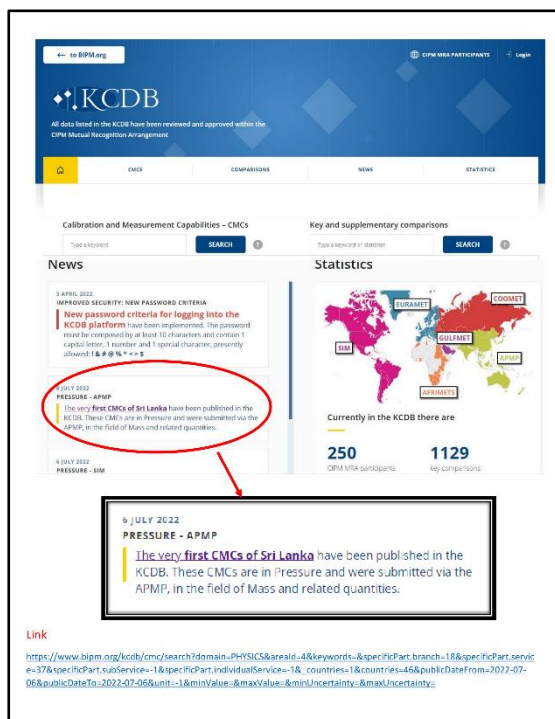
← to BIPM.org

CIPM MRA PARTICIPANTS Login

KCDB

All data listed in the KCDB have been reviewed and approved within the CIPM Mutual Recognition Arrangement

CMCS COMPARISONS NEWS STATISTICS

Calibration and Measurement Capabilities – CMCs

Type a keyword SEARCH

Key and supplementary comparisons

Type a keyword or identifier SEARCH

News

3 APRIL 2022
IMPROVED SECURITY: NEW PASSWORD CRITERIA
New password criteria for logging into the KCDB platform have been implemented. The password must be composed by at least 10 characters and contain 1 capital letter, 1 number and 1 special character, presently allowed: ! & # @ % * < > $

6 JULY 2022
PRESSURE - APMP
The very first CMCs of Sri Lanka have been published in the KCDB. These CMCs are in Pressure and were submitted via the APMP, in the field of Mass and related quantities.

4 JULY 2022
PRESSURE - SIM

Statistics

EURAMET COOMET SIM GULFMET APMP AFRIMETS

Currently in the KCDB there are

250
CIPM MRA participants

1129
Key comparisons

6 JULY 2022
PRESSURE - APMP
The very first CMCs of Sri Lanka have been published in the KCDB. These CMCs are in Pressure and were submitted via the APMP, in the field of Mass and related quantities.

Link

https://www.bipm.org/kcdb/cmc/search?domain=PHYSICS&areaId=4&keywords=&specificPart.branch=18&specificPart.service=37&specificPart.subService=-1&specificPart.individualService=-1&_countries=1&countries=46&publicDateFrom=2022-07-06&publicDateTo=2022-07-06&unit=-1&minValue=&maxValue=&minUncertainty=&maxUncertainty=